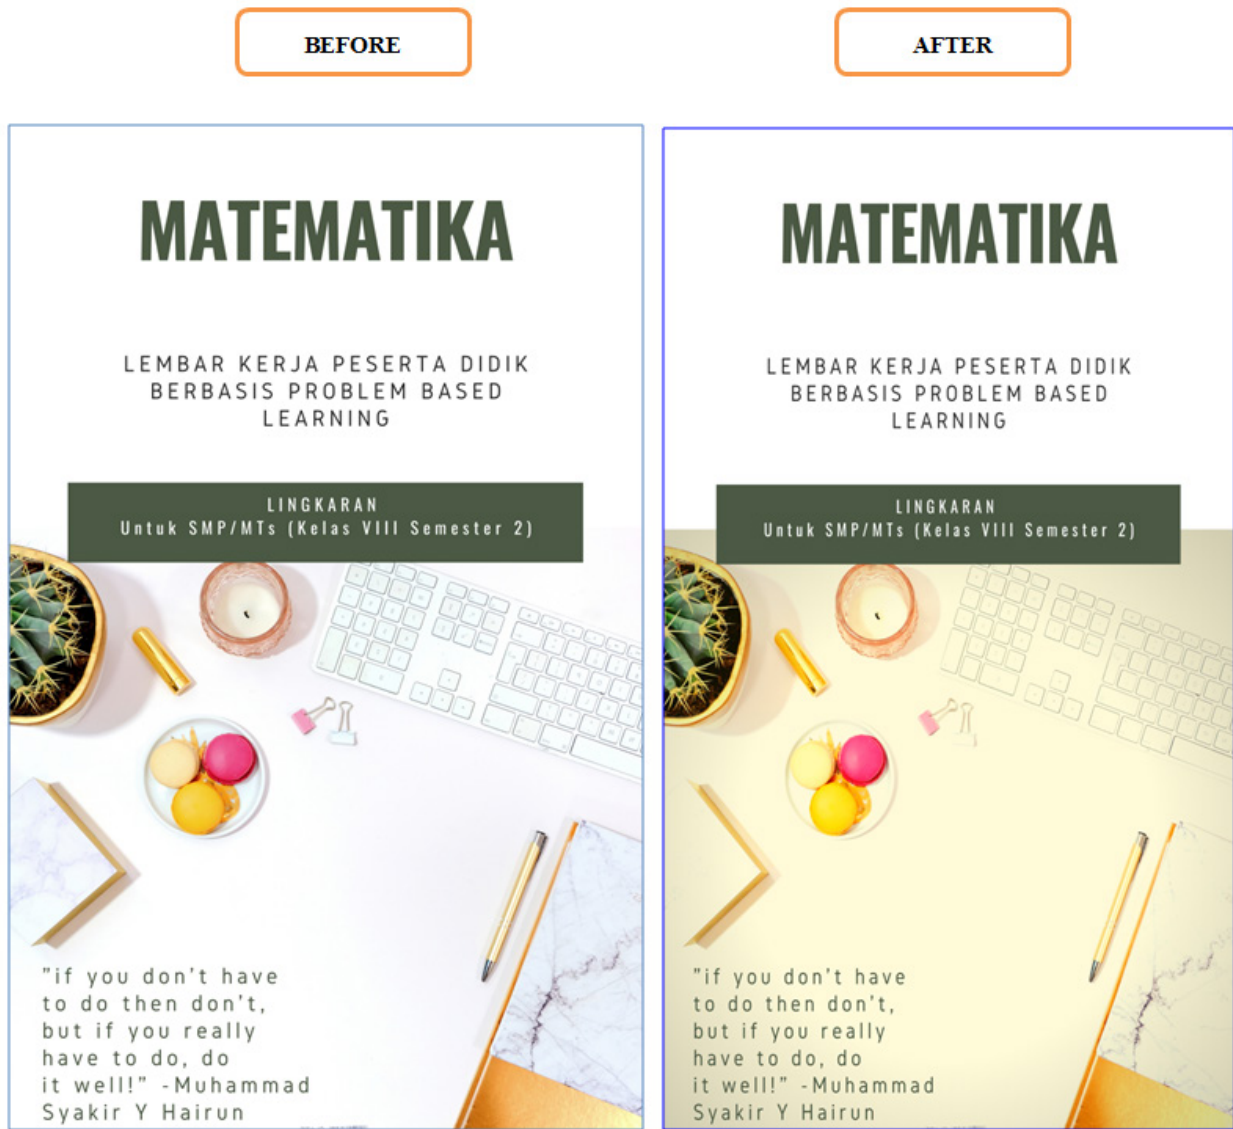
BEFORE

MATEMATIKA

LEMBAR KERJA PESERTA DIDIK BERBASIS PROBLEM BASED LEARNING

LINGKARAN
Untuk SMP/MTs (Kelas VIII Semester 2)

"if you don't have to do then don't, but if you really have to do, do it well!" -Muhammad Syakir Y Hairun

AFTER

MATEMATIKA

LEMBAR KERJA PESERTA DIDIK BERBASIS PROBLEM BASED LEARNING

LINGKARAN
Untuk SMP/MTs (Kelas VIII Semester 2)

"if you don't have to do then don't, but if you really have to do, do it well!" -Muhammad Syakir Y Hairun